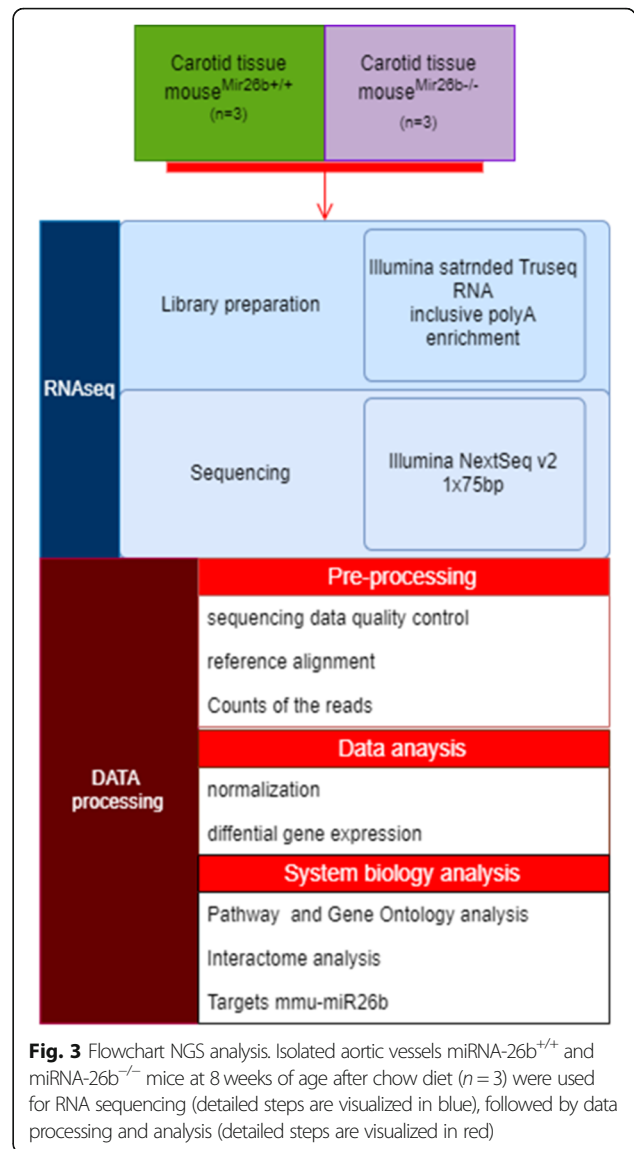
Carotid tissue mouse$^{Mir26b+/+}$ (n=3)

Carotid tissue mouse$^{Mir26b-/-}$ (n=3)

RNAseq

Library preparation

Illumina satrnded Truseq RNA inclusive polyA enrichment

Sequencing

Illumina NextSeq v2 1x75bp

DATA processing

Pre-processing

sequencing data quality control

reference alignment

Counts of the reads

Data anaysis

normalization

diffential gene expression

System biology analysis

Pathway and Gene Ontology analysis

Interactome analysis

Targets mmu-miR26b

**Fig. 3** Flowchart NGS analysis. Isolated aortic vessels miRNA-26b$^{+/+}$ and miRNA-26b$^{-/-}$ mice at 8 weeks of age after chow diet ($n = 3$) were used for RNA sequencing (detailed steps are visualized in blue), followed by data processing and analysis (detailed steps are visualized in red)